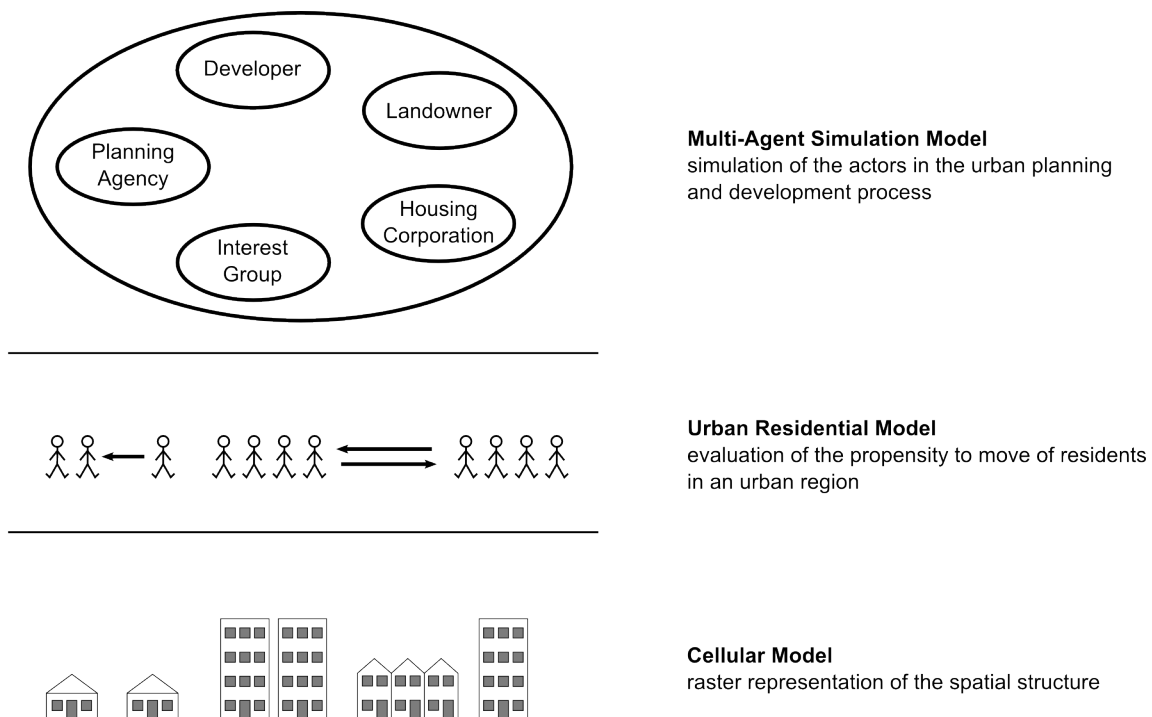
Developer

Landowner

Planning Agency

Housing Corporation

Interest Group

**Multi-Agent Simulation Model**
simulation of the actors in the urban planning and development process

**Urban Residential Model**
evaluation of the propensity to move of residents in an urban region

**Cellular Model**
raster representation of the spatial structure